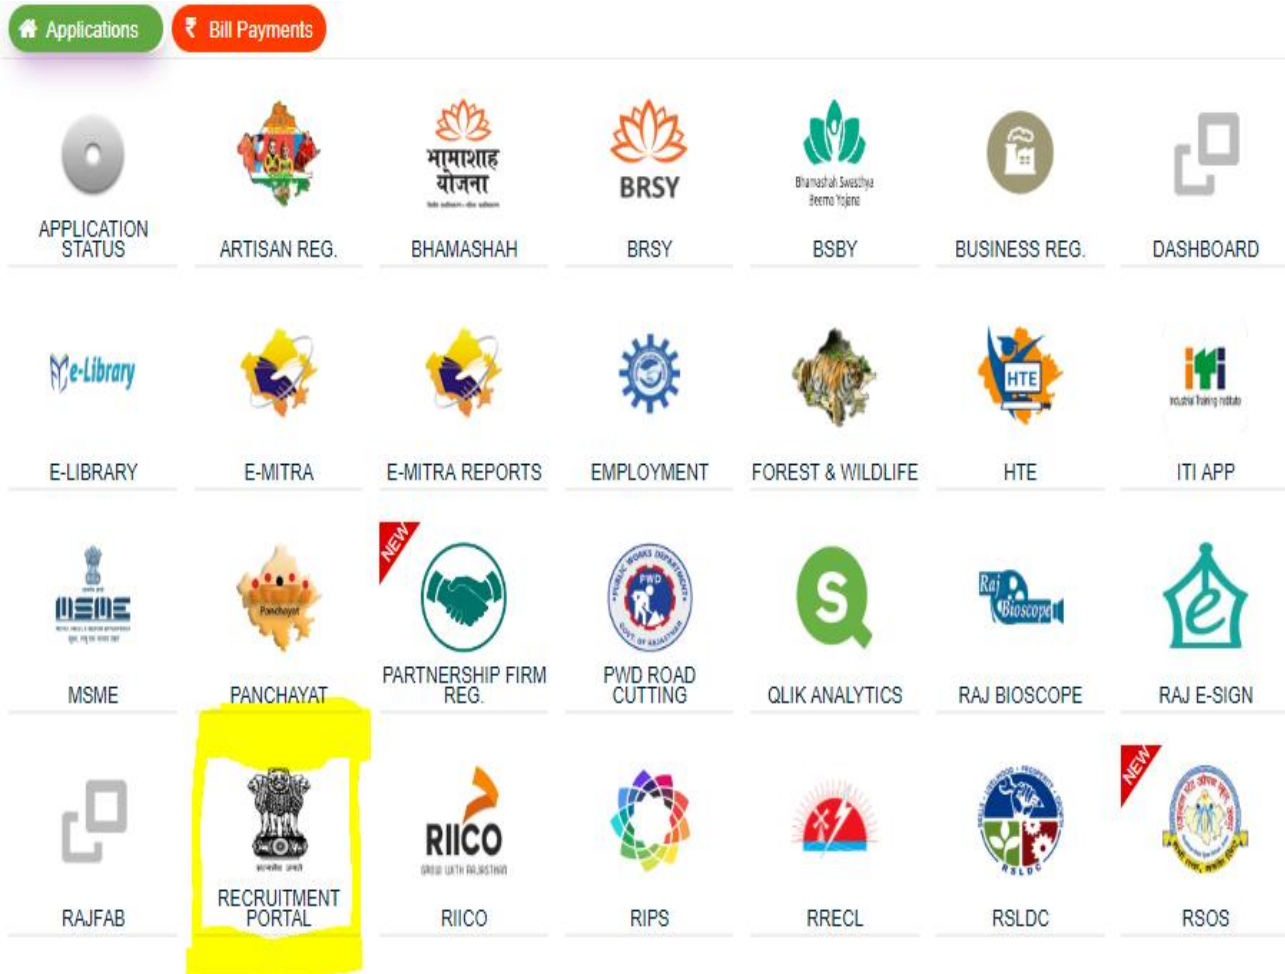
Applications ₹ Bill Payments

APPLICATION STATUS

ARTISAN REG.

भामाशाह योजना
BHAMASHAH

BRSY
BRSY

Bhamashah Swasthya Beema Yojana
BSBY

BUSINESS REG.

DASHBOARD

e-Library
E-LIBRARY

E-MITRA

E-MITRA REPORTS

EMPLOYMENT

FOREST & WILDLIFE

HTE
HTE

iti Industrial Training Institute
ITI APP

MSME
MSME

Panchayat
PANCHAYAT

NEW
PARTNERSHIP FIRM REG.

PWD
PWD ROAD CUTTING

QLIK ANALYTICS

Raj Bioscope
RAJ BIOSCOPE

RAJ E-SIGN

RAJFAB

RECRUITMENT PORTAL

RIICO
RIICO

RIPS

RRECL

RSLDC
RSLDC

NEW
RSOS